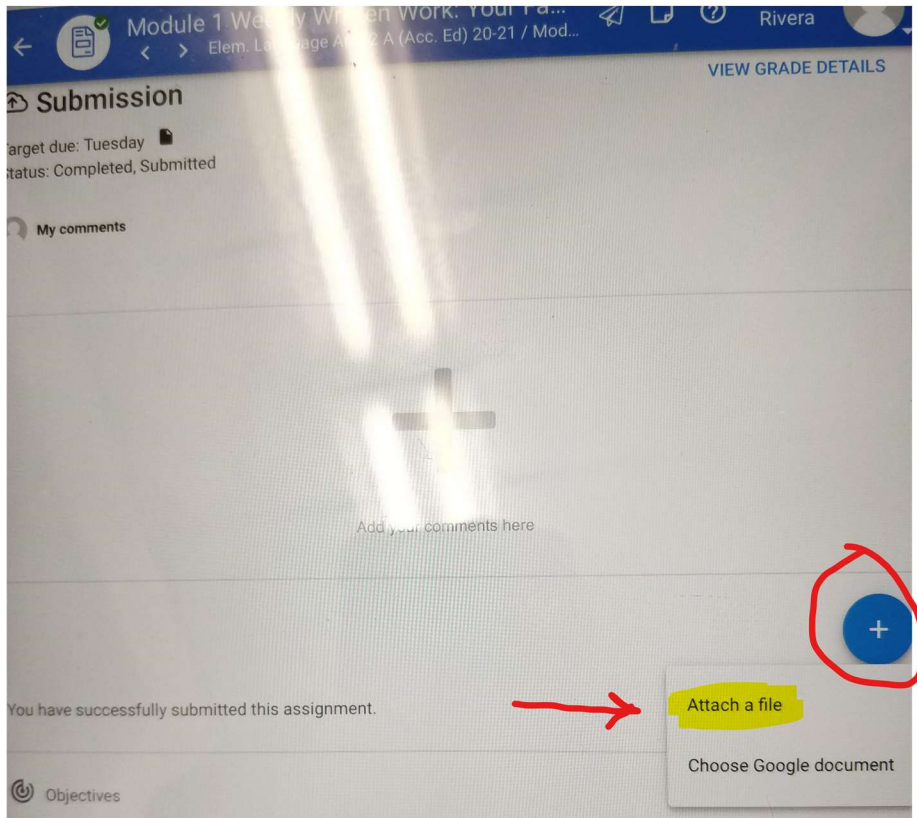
Module 1 We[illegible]y W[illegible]en Work: Your Fa...
Elem. La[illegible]age A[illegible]2 A (Acc. Ed) 20-21 / Mod...
Rivera

VIEW GRADE DETAILS

Submission

arget due: Tuesday
tatus: Completed, Submitted

My comments

Add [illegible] comments here

+

You have successfully submitted this assignment.

Attach a file

Choose Google document

Objectives